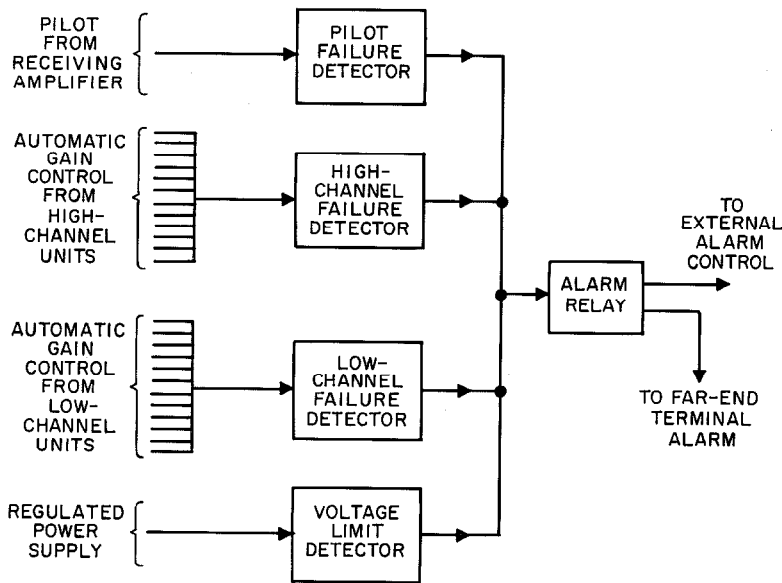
PILOT FROM RECEIVING AMPLIFIER

PILOT FAILURE DETECTOR

AUTOMATIC GAIN CONTROL FROM HIGH-CHANNEL UNITS

HIGH-CHANNEL FAILURE DETECTOR

TO EXTERNAL ALARM CONTROL

ALARM RELAY

AUTOMATIC GAIN CONTROL FROM LOW-CHANNEL UNITS

LOW-CHANNEL FAILURE DETECTOR

TO FAR-END TERMINAL ALARM

REGULATED POWER SUPPLY

VOLTAGE LIMIT DETECTOR